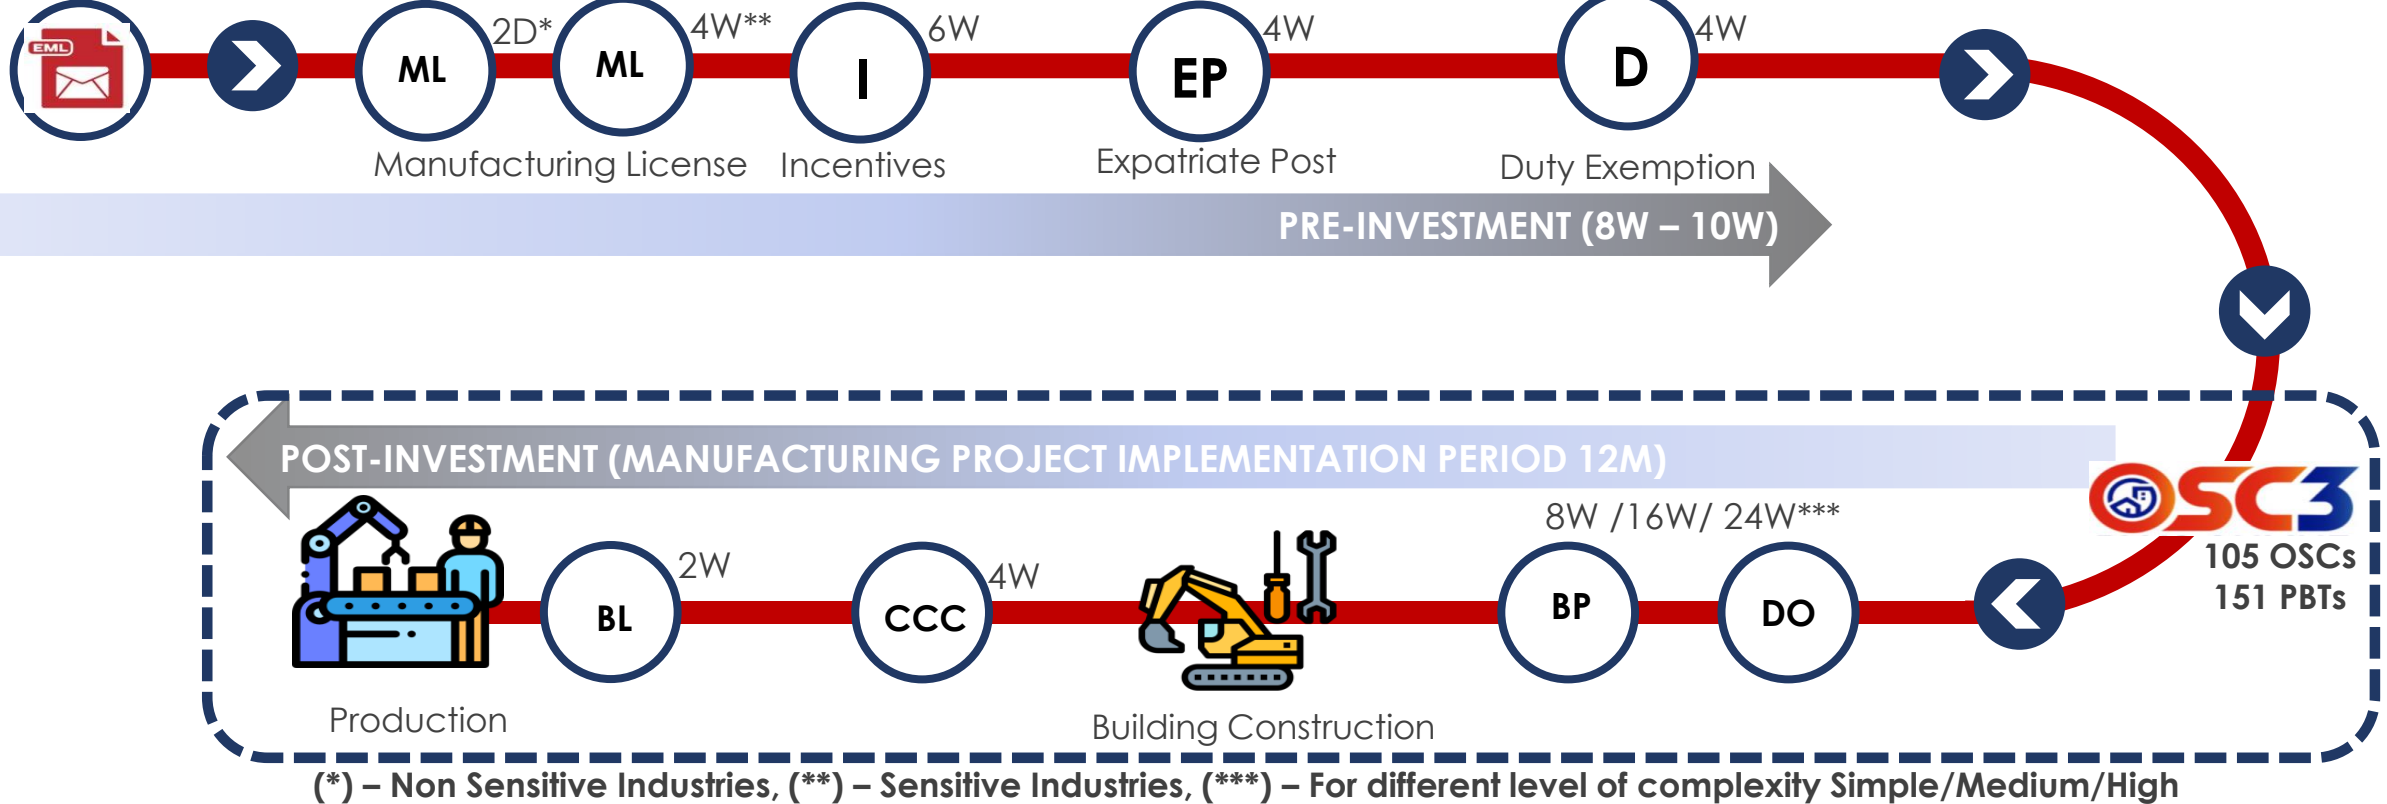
EML

ML 2D* ML 4W** I 6W EP 4W D 4W

Manufacturing License Incentives Expatriate Post Duty Exemption

PRE-INVESTMENT (8W – 10W)

POST-INVESTMENT (MANUFACTURING PROJECT IMPLEMENTATION PERIOD 12M)

OSC3
105 OSCs
151 PBTs

8W /16W/ 24W***

BL 2W CCC 4W BP DO

Production

Building Construction

(*) – Non Sensitive Industries, (**) – Sensitive Industries, (***) – For different level of complexity Simple/Medium/High